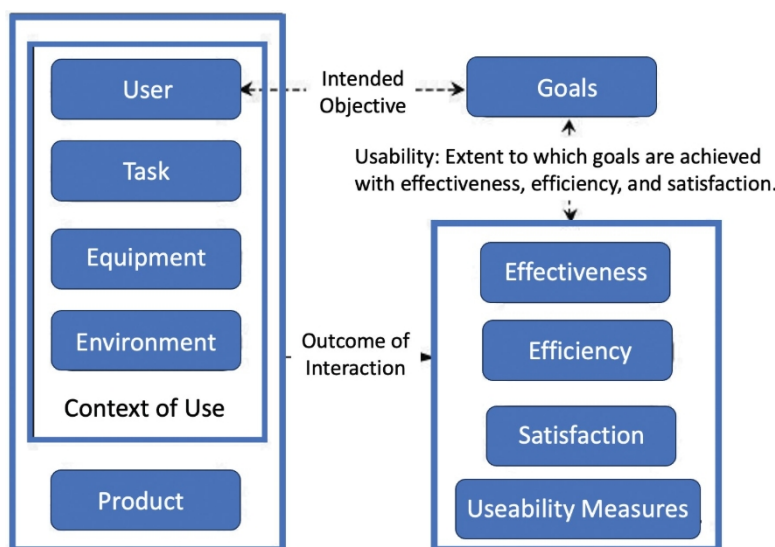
User

Task

Equipment

Environment

Context of Use

Product

Intended Objective

Goals

Usability: Extent to which goals are achieved with effectiveness, efficiency, and satisfaction.

Outcome of Interaction

Effectiveness

Efficiency

Satisfaction

Useability Measures